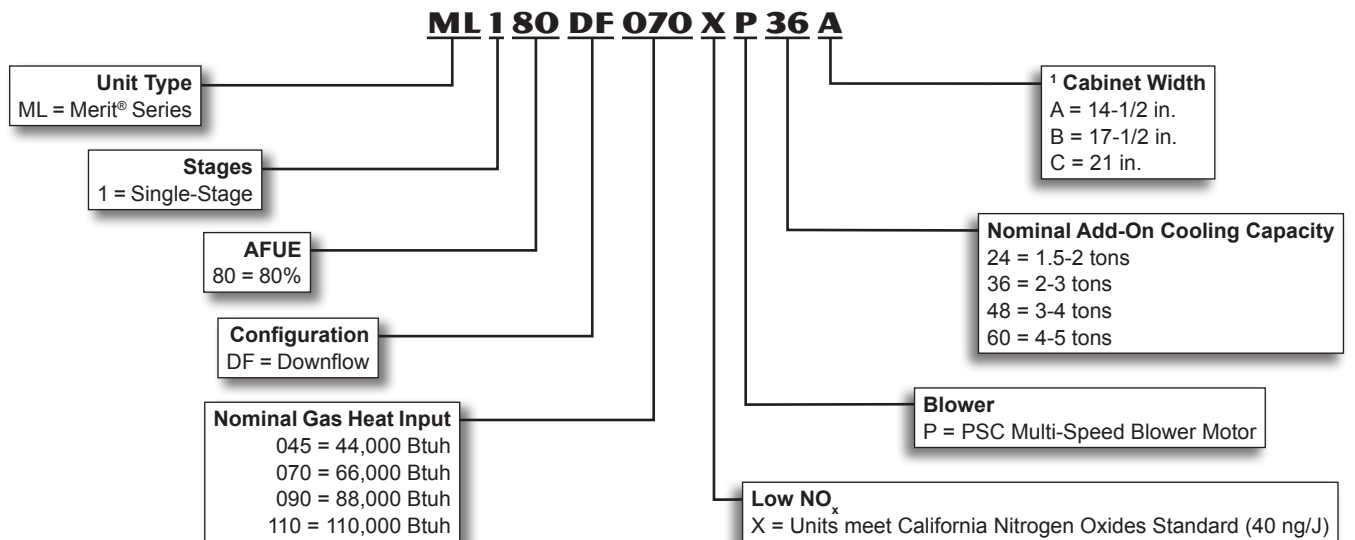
ML 1 80 DF 070 X P 36 A

Unit Type
ML = Merit® Series

Stages
1 = Single-Stage

AFUE
80 = 80%

Configuration
DF = Downflow

Nominal Gas Heat Input
045 = 44,000 Btuh
070 = 66,000 Btuh
090 = 88,000 Btuh
110 = 110,000 Btuh

¹ Cabinet Width
A = 14-1/2 in.
B = 17-1/2 in.
C = 21 in.

Nominal Add-On Cooling Capacity
24 = 1.5-2 tons
36 = 2-3 tons
48 = 3-4 tons
60 = 4-5 tons

Blower
P = PSC Multi-Speed Blower Motor

Low $NO_x$
X = Units meet California Nitrogen Oxides Standard (40 ng/J)